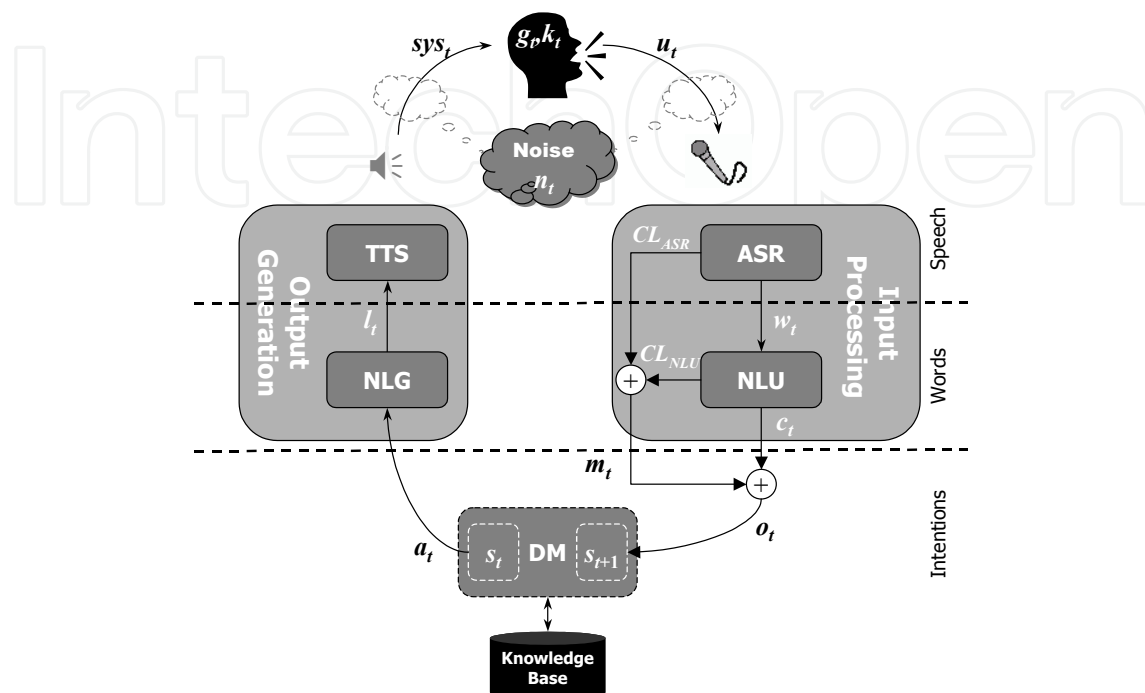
IntechOpen

$sys_t$

$g_t, k_t$

$u_t$

Noise
$n_t$

Output Generation

TTS

$l_t$

NLG

Input Processing

$CL_{ASR}$

ASR

$w_t$

$CL_{NLU}$

NLU

$c_t$

Speech

Words

Intentions

$m_t$

$a_t$

$s_t$

DM

$s_{t+1}$

$o_t$

Knowledge Base